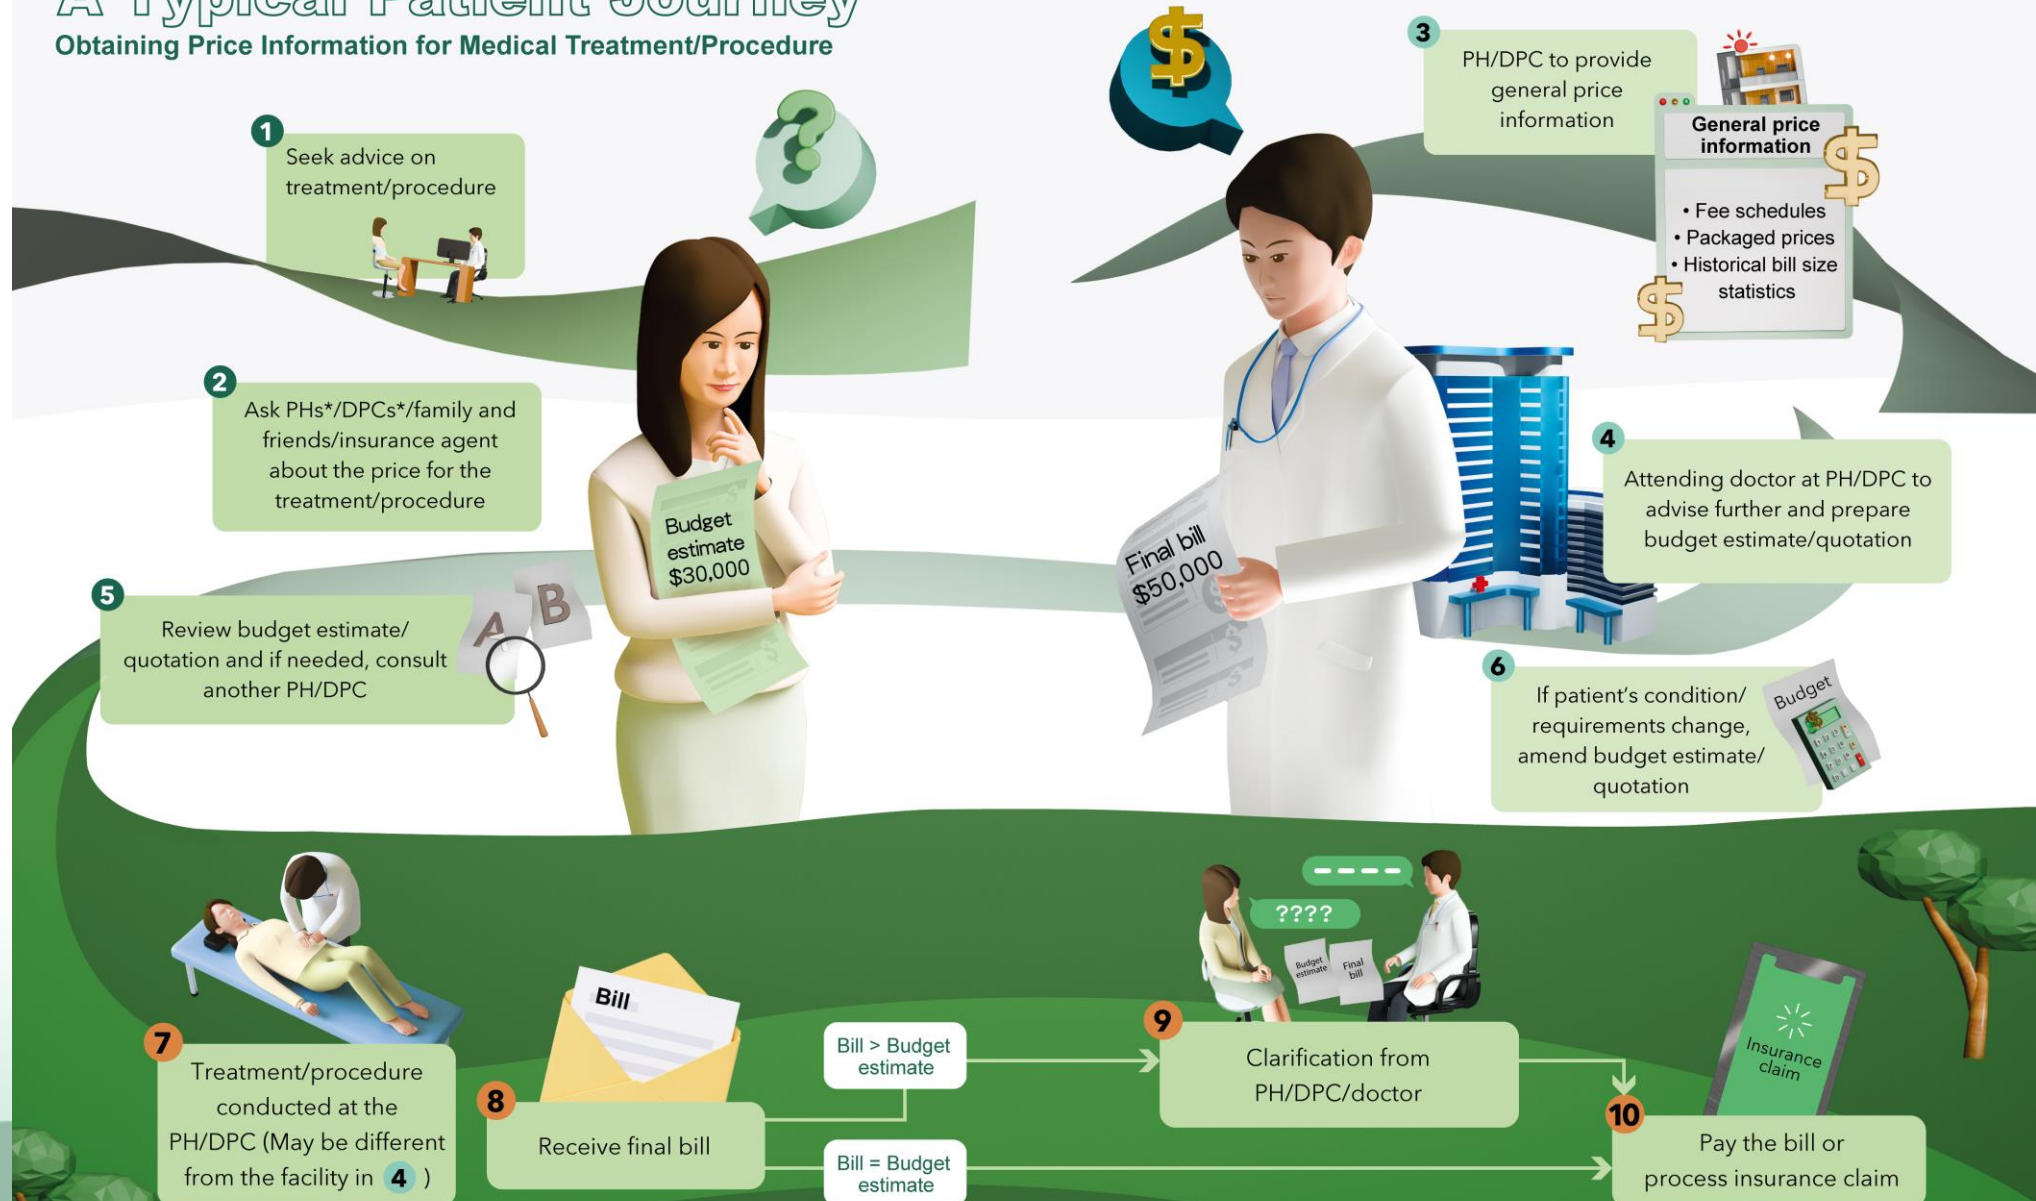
A Typical Patient Journey
Obtaining Price Information for Medical Treatment/Procedure

1 Seek advice on treatment/procedure

2 Ask PHs*/DPCs*/family and friends/insurance agent about the price for the treatment/procedure

3 PH/DPC to provide general price information

General price information
• Fee schedules
• Packaged prices
• Historical bill size statistics

4 Attending doctor at PH/DPC to advise further and prepare budget estimate/quotation

Budget estimate $30,000

Final bill $50,000

5 Review budget estimate/ quotation and if needed, consult another PH/DPC

A B

6 If patient's condition/ requirements change, amend budget estimate/ quotation

Budget

7 Treatment/procedure conducted at the PH/DPC (May be different from the facility in 4 )

Bill

8 Receive final bill

Bill > Budget estimate

Bill = Budget estimate

????

Budget estimate

Final bill

9 Clarification from PH/DPC/doctor

Insurance claim

10 Pay the bill or process insurance claim